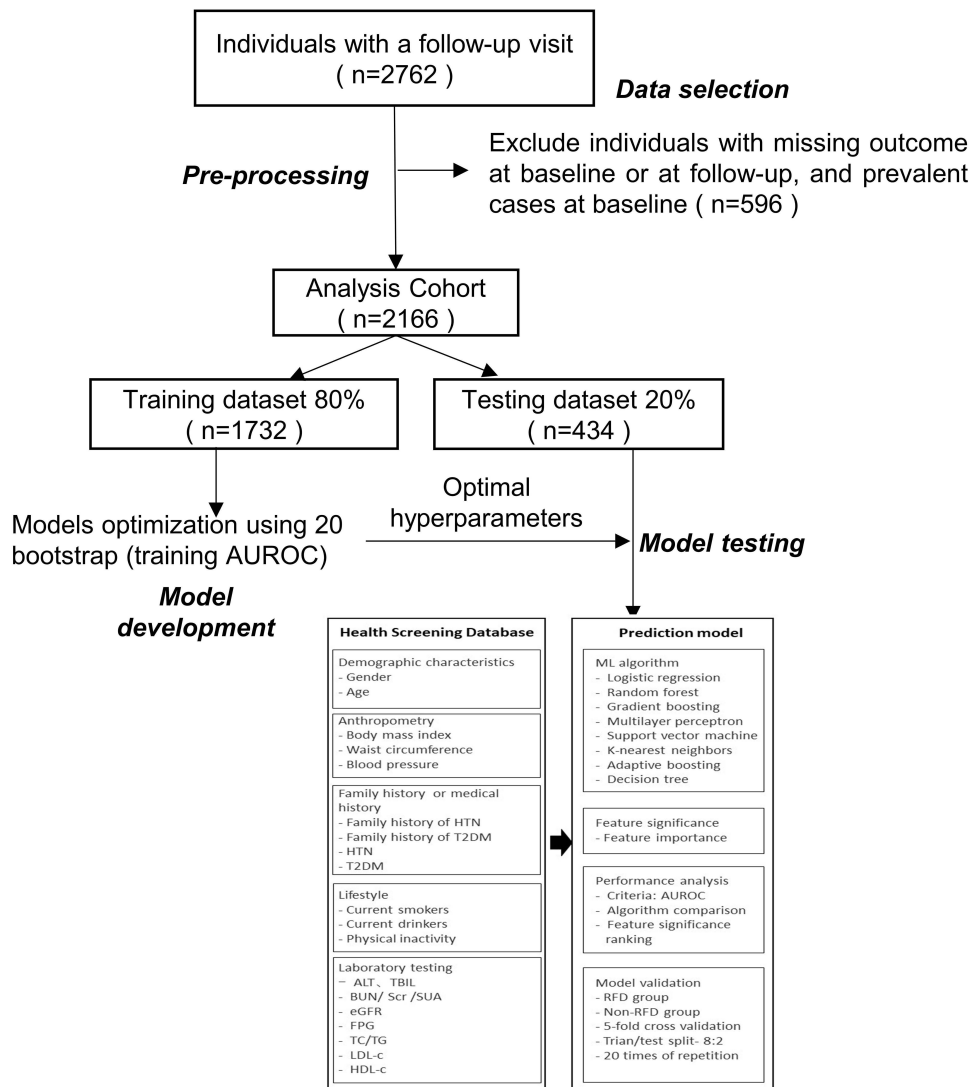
Individuals with a follow-up visit ( n=2762 )

Data selection

Pre-processing

Exclude individuals with missing outcome at baseline or at follow-up, and prevalent cases at baseline ( n=596 )

Analysis Cohort ( n=2166 )

Training dataset 80% ( n=1732 )

Testing dataset 20% ( n=434 )

Models optimization using 20 bootstrap (training AUROC)

Optimal hyperparameters

Model testing

Model development

Health Screening Database

Demographic characteristics
- Gender
- Age

Anthropometry
- Body mass index
- Waist circumference
- Blood pressure

Family history or medical history
- Family history of HTN
- Family history of T2DM
- HTN
- T2DM

Lifestyle
- Current smokers
- Current drinkers
- Physical inactivity

Laboratory testing
- ALT、TBIL
- BUN/ Scr /SUA
- eGFR
- FPG
- TC/TG
- LDL-c
- HDL-c

Prediction model

ML algorithm
- Logistic regression
- Random forest
- Gradient boosting
- Multilayer perceptron
- Support vector machine
- K-nearest neighbors
- Adaptive boosting
- Decision tree

Feature significance
- Feature importance

Performance analysis
- Criteria: AUROC
- Algorithm comparison
- Feature significance ranking

Model validation
- RFD group
- Non-RFD group
- 5-fold cross validation
- Trian/test split- 8:2
- 20 times of repetition